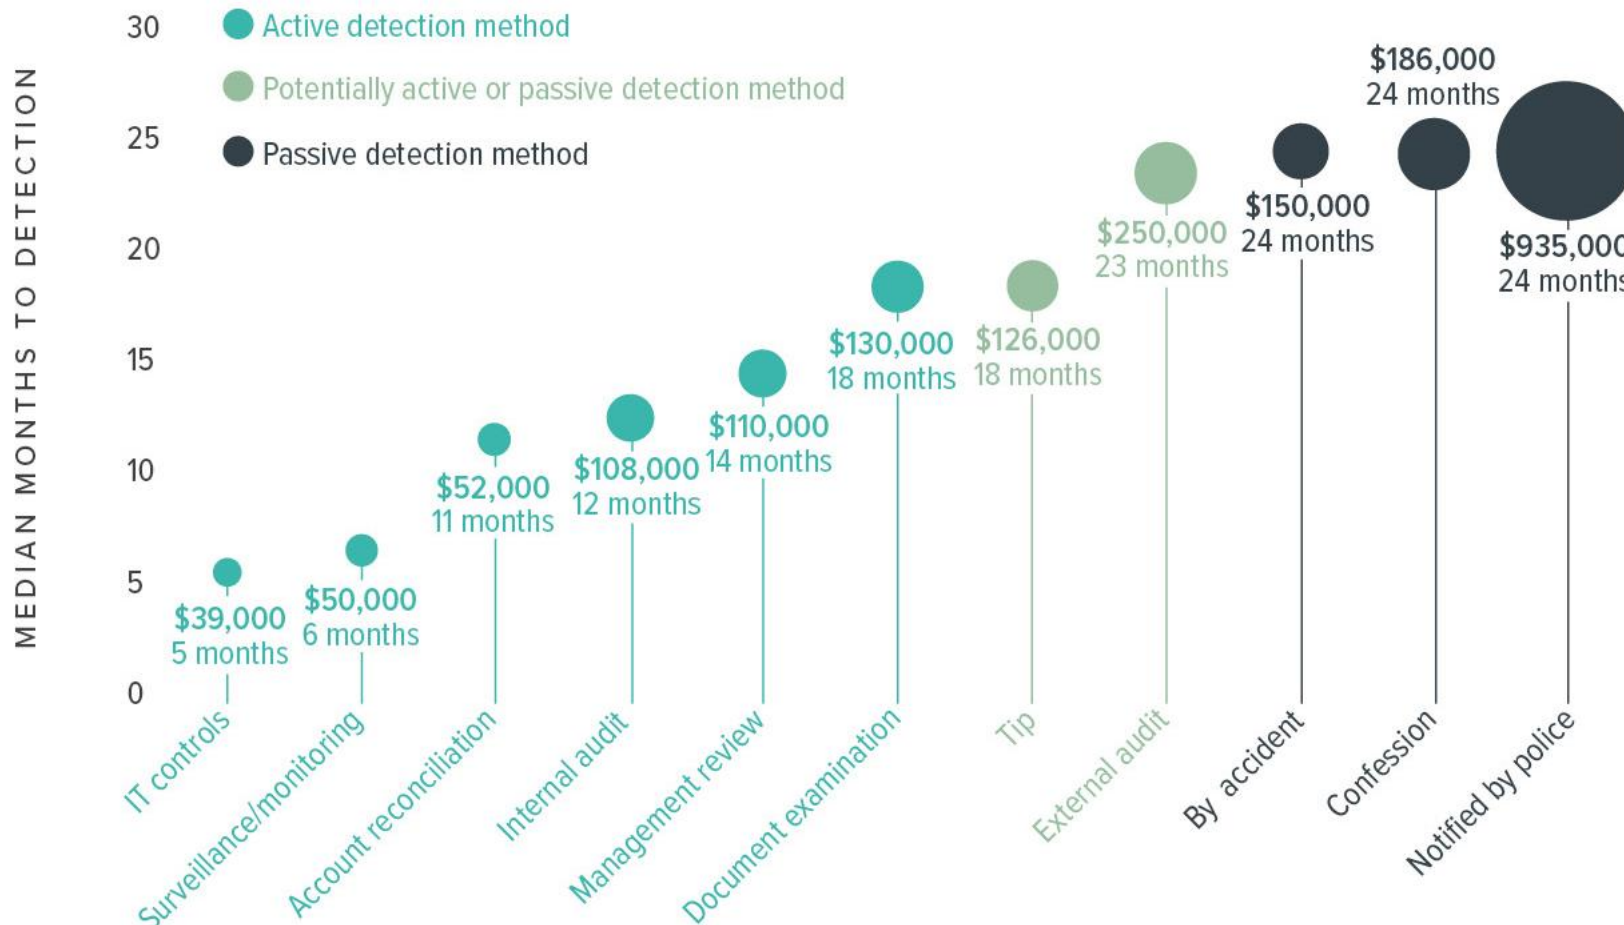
MEDIAN MONTHS TO DETECTION

30
25
20
15
10
5
0

Active detection method
Potentially active or passive detection method
Passive detection method

$39,000
5 months
IT controls

$50,000
6 months
Surveillance/monitoring

$52,000
11 months
Account reconciliation

$108,000
12 months
Internal audit

$110,000
14 months
Management review

$130,000
18 months
Document examination

$126,000
18 months
Tip

$250,000
23 months
External audit

$150,000
24 months
By accident

$186,000
24 months
Confession

$935,00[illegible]
24 month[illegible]
Notified by police